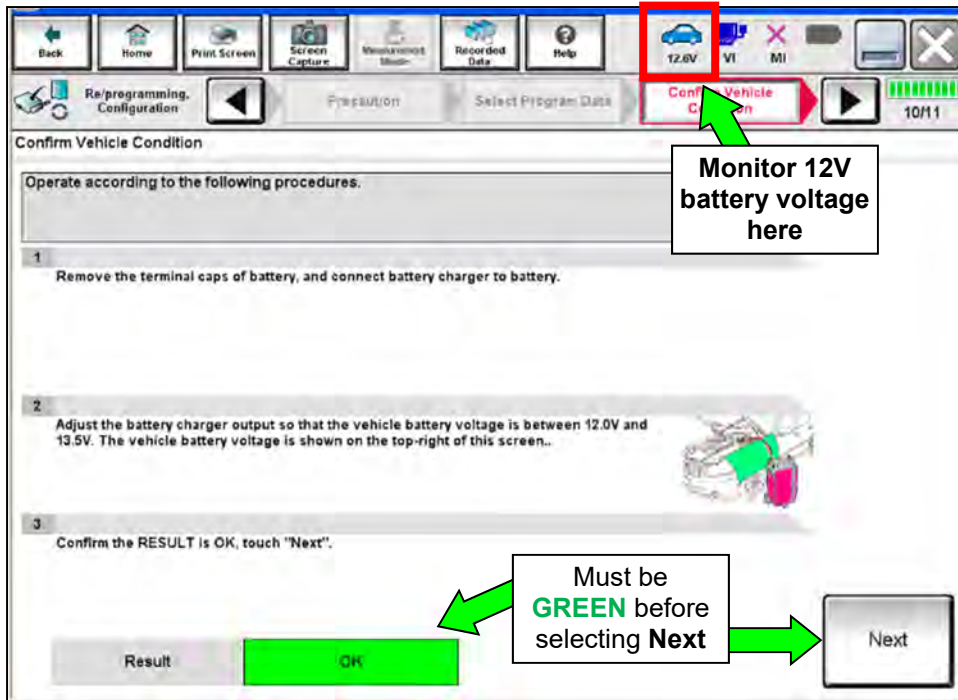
Back Home Print Screen Screen Capture Measurement Mode Recorded Data Help 12.6V VI MI

Re/programming, Configuration Precaution Select Program Data Confirm Vehicle Condition 10/11

Confirm Vehicle Condition

Monitor 12V battery voltage here

Operate according to the following procedures.

1
Remove the terminal caps of battery, and connect battery charger to battery.

2
Adjust the battery charger output so that the vehicle battery voltage is between 12.0V and 13.5V. The vehicle battery voltage is shown on the top-right of this screen..

3
Confirm the RESULT is OK, touch "Next".

Must be GREEN before selecting Next

Result OK

Next